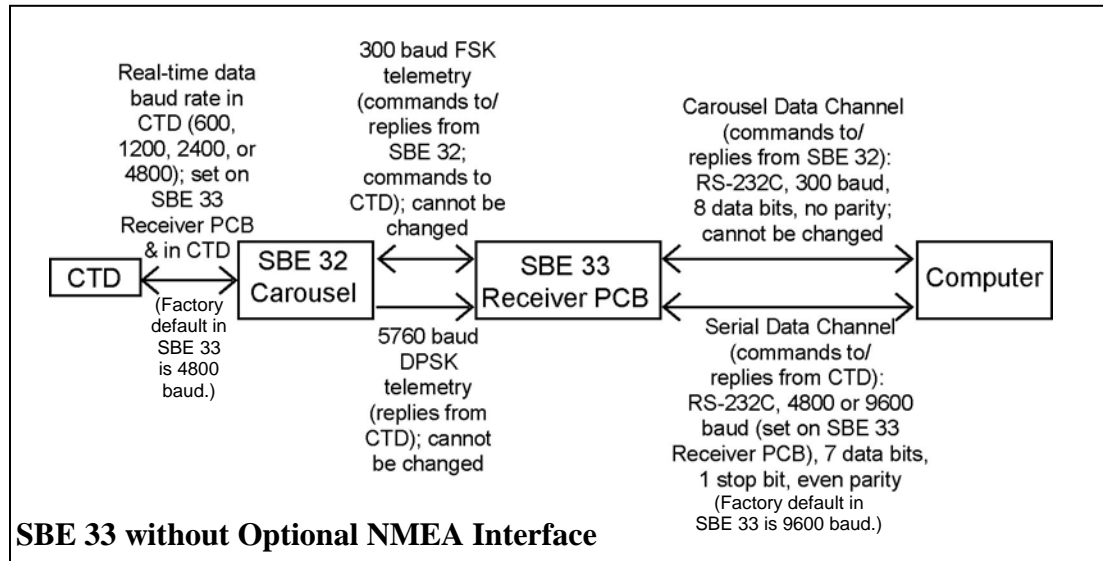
Real-time data baud rate in CTD (600, 1200, 2400, or 4800); set on SBE 33 Receiver PCB & in CTD

300 baud FSK telemetry (commands to/ replies from SBE 32; commands to CTD); cannot be changed

Carousel Data Channel (commands to/ replies from SBE 32): RS-232C, 300 baud, 8 data bits, no parity; cannot be changed

CTD

(Factory default in SBE 33 is 4800 baud.)

SBE 32 Carousel

SBE 33 Receiver PCB

Computer

5760 baud DPSK telemetry (replies from CTD); cannot be changed

Serial Data Channel (commands to/ replies from CTD): RS-232C, 4800 or 9600 baud (set on SBE 33 Receiver PCB), 7 data bits, 1 stop bit, even parity

(Factory default in SBE 33 is 9600 baud.)

SBE 33 without Optional NMEA Interface